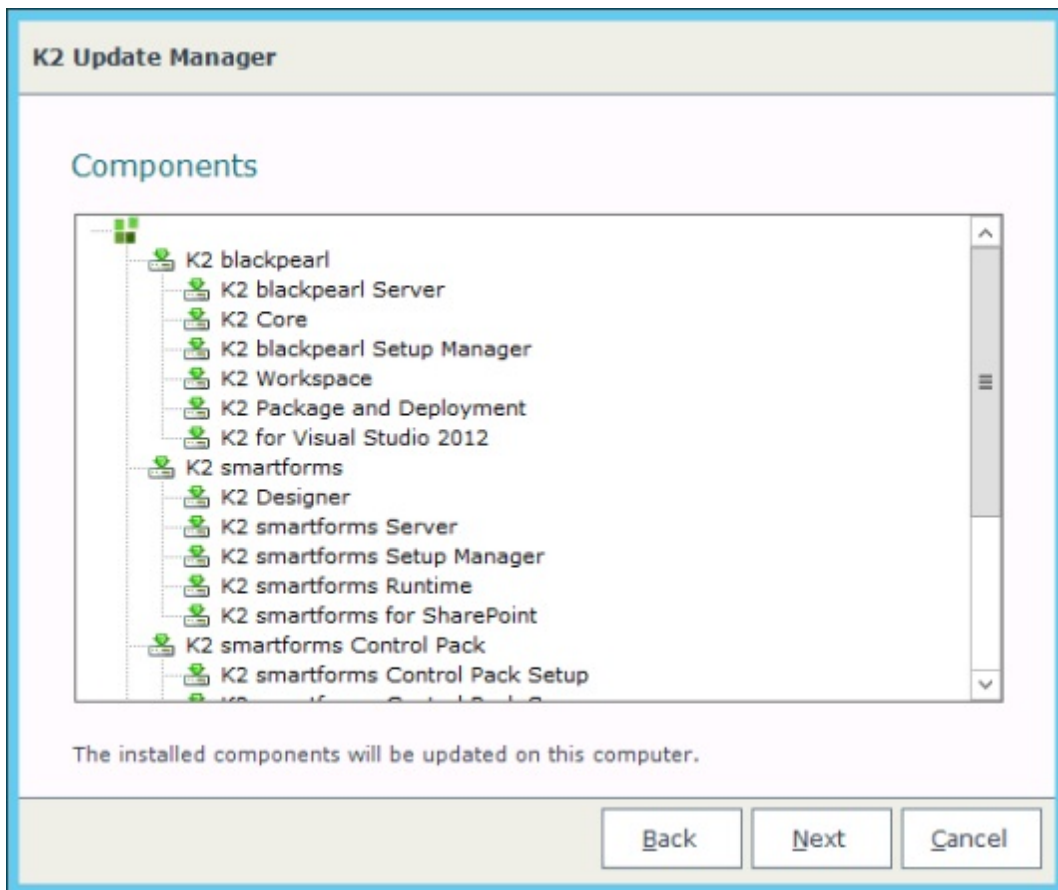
K2 Update Manager

Components

K2 blackpearl
K2 blackpearl Server
K2 Core
K2 blackpearl Setup Manager
K2 Workspace
K2 Package and Deployment
K2 for Visual Studio 2012
K2 smartforms
K2 Designer
K2 smartforms Server
K2 smartforms Setup Manager
K2 smartforms Runtime
K2 smartforms for SharePoint
K2 smartforms Control Pack
K2 smartforms Control Pack Setup
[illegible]

The installed components will be updated on this computer.

Back Next Cancel